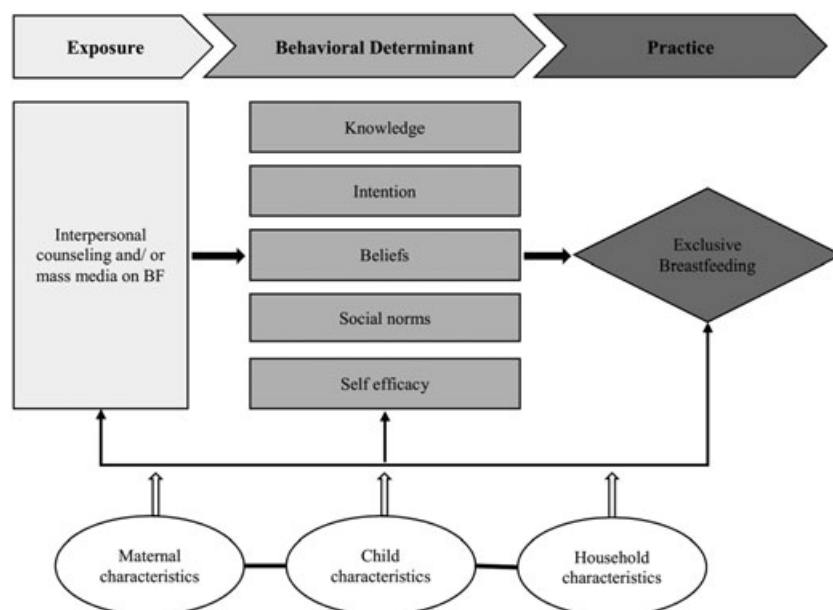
Exposure

Behavioral Determinant

Practice

Interpersonal counseling and/ or mass media on BF

Knowledge

Intention

Beliefs

Social norms

Self efficacy

Exclusive Breastfeeding

Maternal characteristics

Child characteristics

Household characteristics